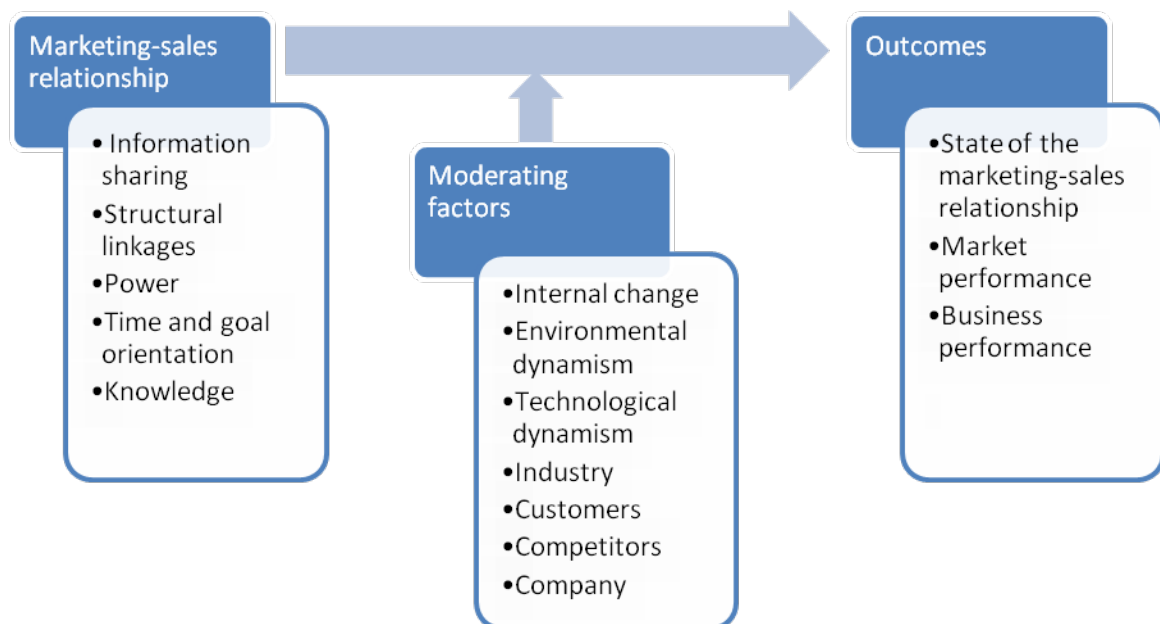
Marketing-sales relationship

• Information sharing
• Structural linkages
• Power
• Time and goal orientation
• Knowledge

Moderating factors

• Internal change
• Environmental dynamism
• Technological dynamism
• Industry
• Customers
• Competitors
• Company

Outcomes

• State of the marketing-sales relationship
• Market performance
• Business performance